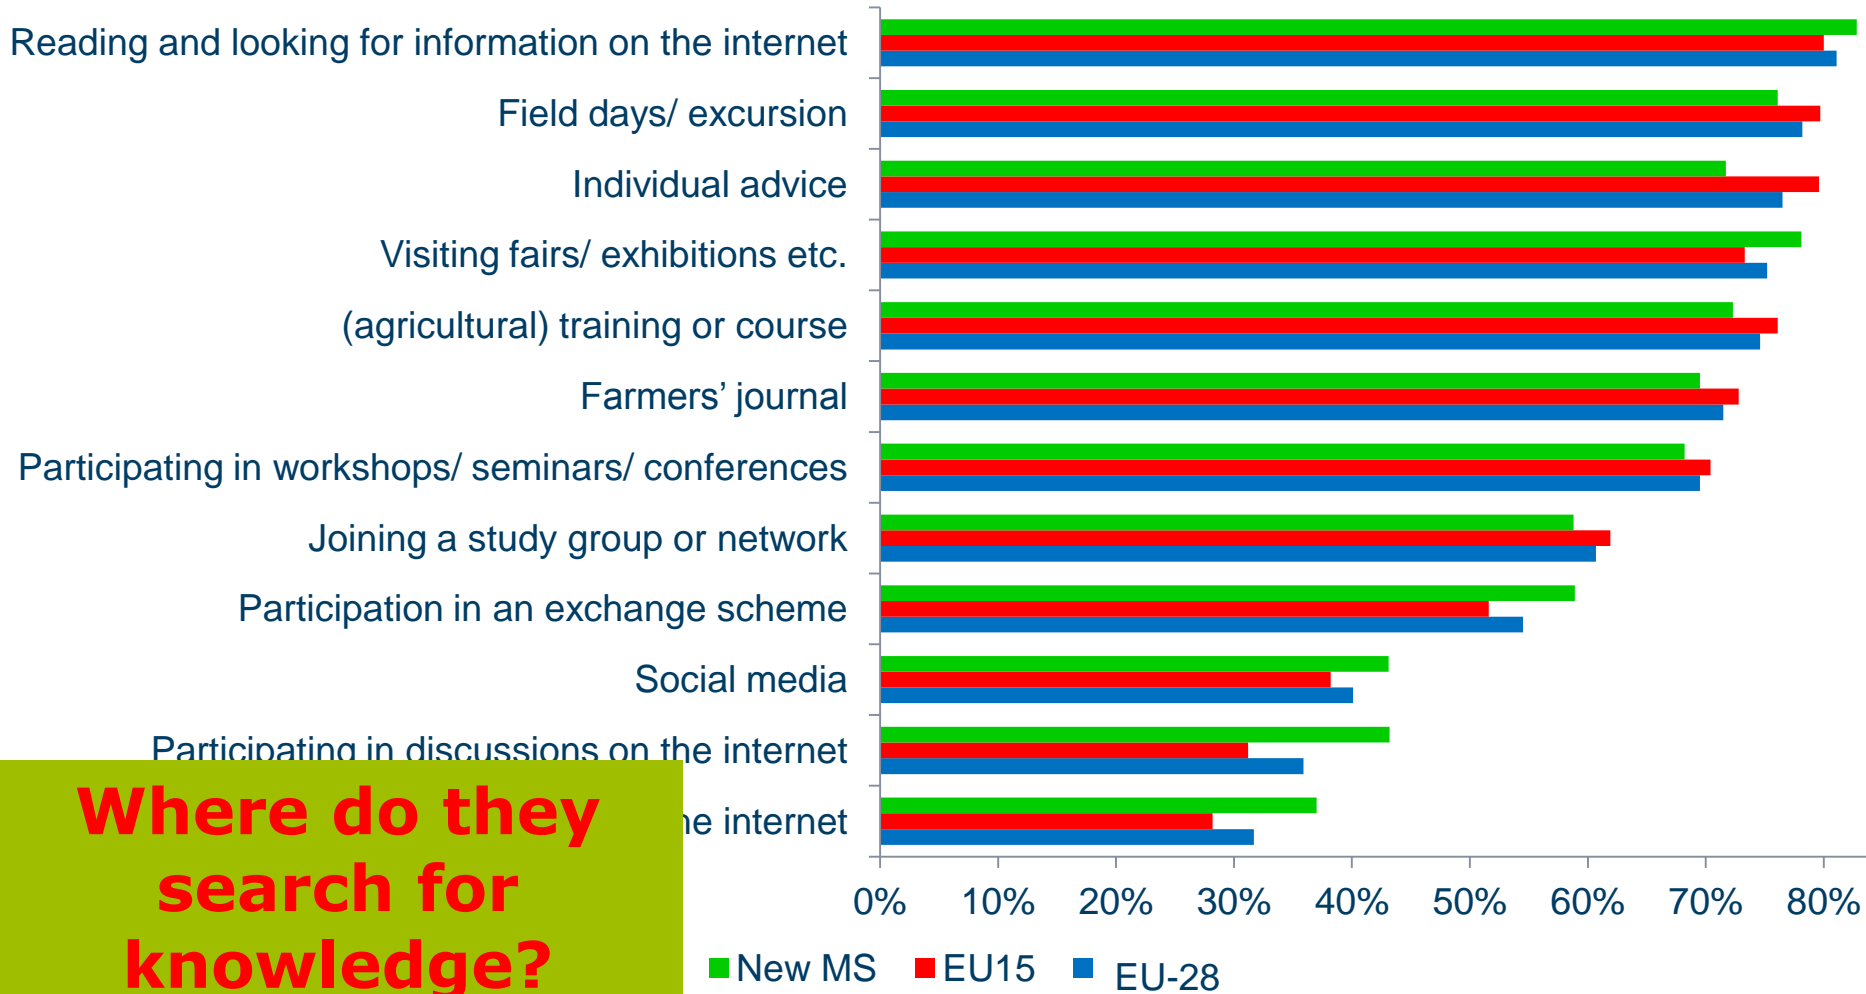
Reading and looking for information on the internet

Field days/ excursion

Individual advice

Visiting fairs/ exhibitions etc.

(agricultural) training or course

Farmers' journal

Participating in workshops/ seminars/ conferences

Joining a study group or network

Participation in an exchange scheme

Social media

Participating in discussions on the internet

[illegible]e internet

Where do they search for knowledge?

0% 10% 20% 30% 40% 50% 60% 70% 80%

New MS EU15 EU-28